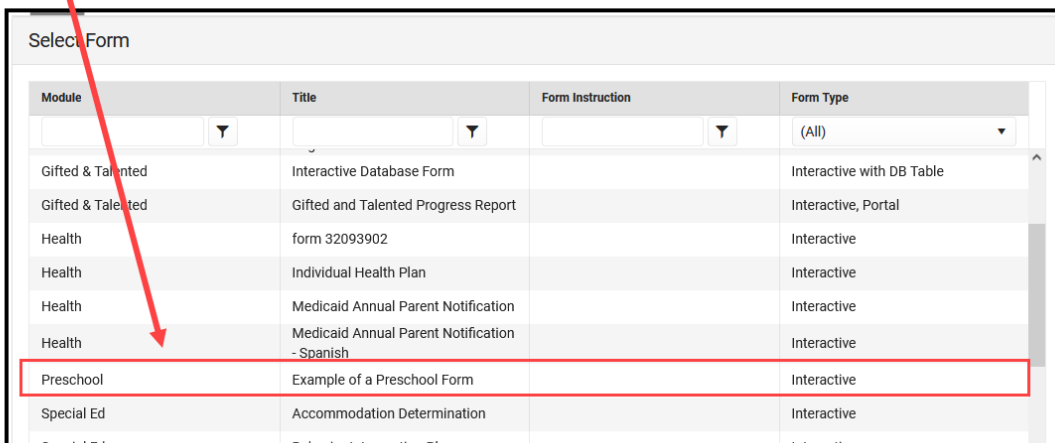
Select Form

| Module | Title | Form Instruction | Form Type |
|---|---|---|---|
| | | | (All) |
| Gifted & Talented | Interactive Database Form | | Interactive with DB Table |
| Gifted & Talented | Gifted and Talented Progress Report | | Interactive, Portal |
| Health | form 32093902 | | Interactive |
| Health | Individual Health Plan | | Interactive |
| Health | Medicaid Annual Parent Notification | | Interactive |
| Health | Medicaid Annual Parent Notification - Spanish | | Interactive |
| Preschool | Example of a Preschool Form | | Interactive |
| Special Ed | Accommodation Determination | | Interactive |